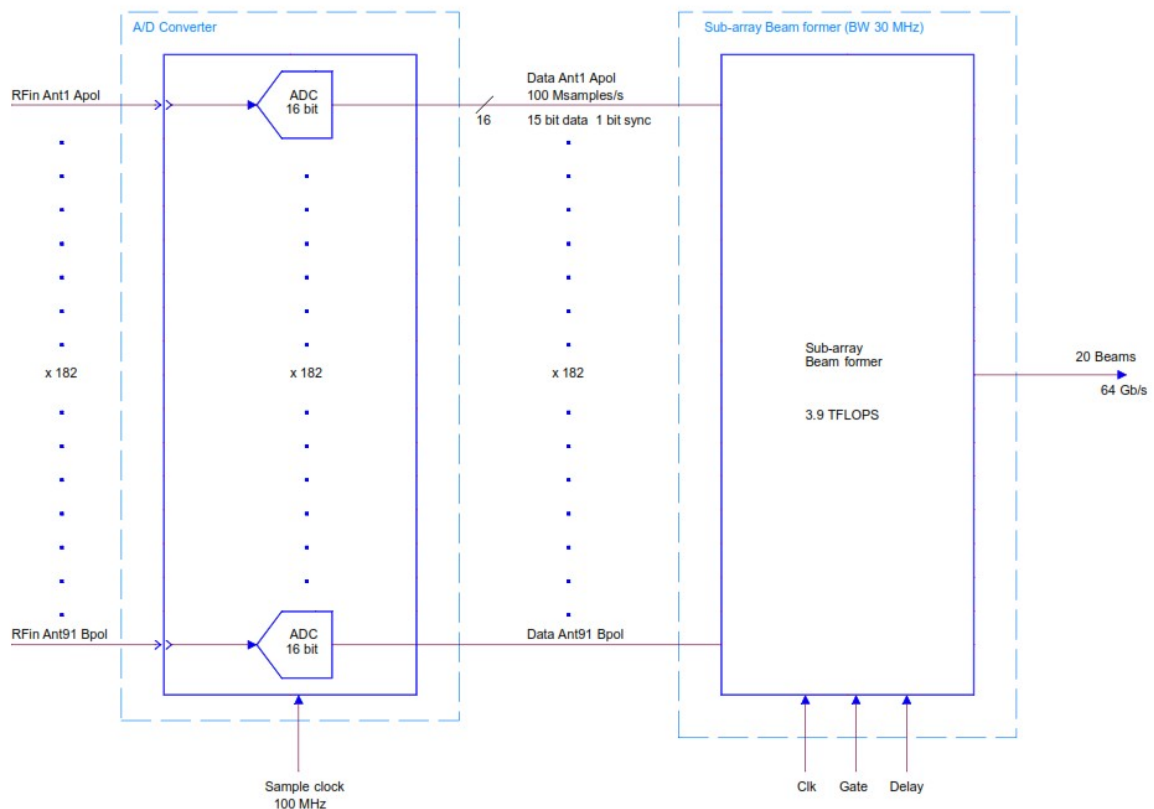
A/D Converter

Sub-array Beam former (BW 30 MHz)

RFin Ant1 Apol

ADC
16 bit

Data Ant1 Apol
100 Msamples/s

16

15 bit data 1 bit sync

x 182

x 182

x 182

Sub-array
Beam former

3.9 TFLOPS

20 Beams
64 Gb/s

RFin Ant91 Bpol

ADC
16 bit

Data Ant91 Bpol

Sample clock
100 MHz

Clk

Gate

Delay